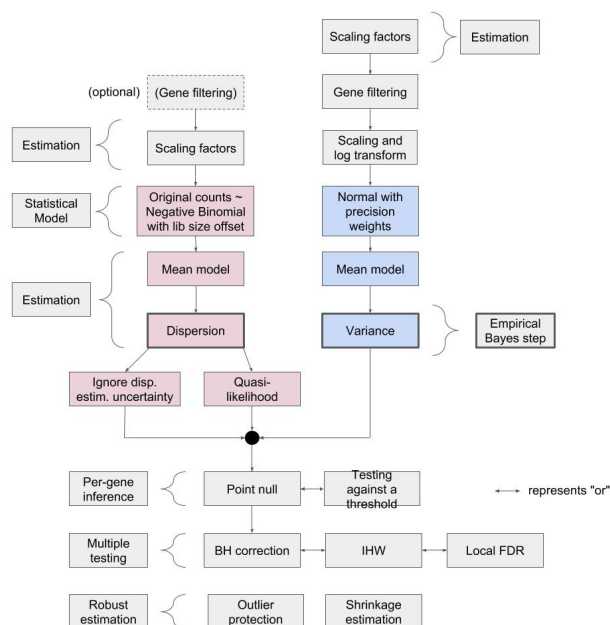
Scaling factors

Estimation

(optional)

(Gene filtering)

Gene filtering

Estimation

Scaling factors

Scaling and log transform

Statistical Model

Original counts ~ Negative Binomial with lib size offset

Normal with precision weights

Mean model

Mean model

Estimation

Dispersion

Variance

Empirical Bayes step

Ignore disp. estim. uncertainty

Quasi-likelihood

Per-gene inference

Point null

Testing against a threshold

represents "or"

Multiple testing

BH correction

IHW

Local FDR

Robust estimation

Outlier protection

Shrinkage estimation